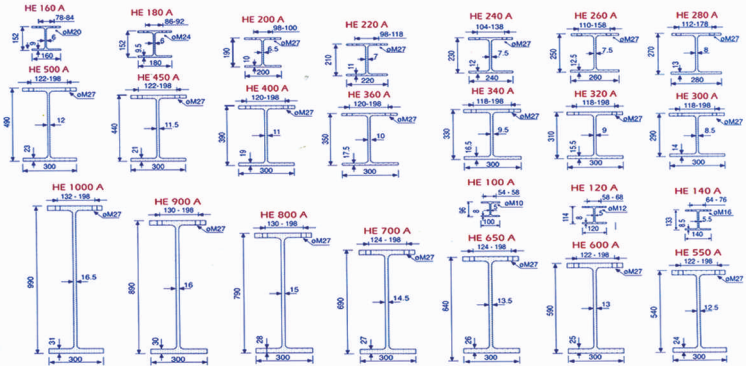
HE 160 A
78-84
152
6
9
øM20
160

HE 180 A
86-92
152
9.5
6
øM24
180

HE 200 A
98-100
190
6.5
10
200

HE 220 A
98-118
210
7
11
220

HE 240 A
104-138
230
7.5
12
øM27
240

HE 260 A
110-158
250
7.5
12.5
øM27
260

HE 280 A
112-178
270
8
13
øM27
280

HE 500 A
122-198
øM27
490
12
23
300

HE 450 A
122-198
øM27
440
11.5
21
300

HE 400 A
120-198
øM27
390
11
19
300

HE 360 A
120-198
øM27
350
10
17.5
300

HE 340 A
118-198
øM27
330
9.5
16.5
300

HE 320 A
118-198
øM27
310
9
15.5
300

HE 300 A
118-198
øM27
290
8.5
14
300

HE 1000 A
132 - 198
øM27
990
16.5
31
300

HE 900 A
130 - 198
øM27
890
16
30
300

HE 800 A
130 - 198
øM27
790
15
28
300

HE 700 A
124 - 198
øM27
690
14.5
27
300

HE 100 A
54 - 58
96
8
5
øM10
100

HE 650 A
124 - 198
øM27
640
13.5
26
300

HE 120 A
58 - 68
114
8
5
øM12
120

HE 600 A
122 - 198
øM27
590
13
25
300

HE 140 A
64 - 76
133
8.5
5.5
øM16
140

HE 550 A
122 - 198
øM27
540
12.5
24
300